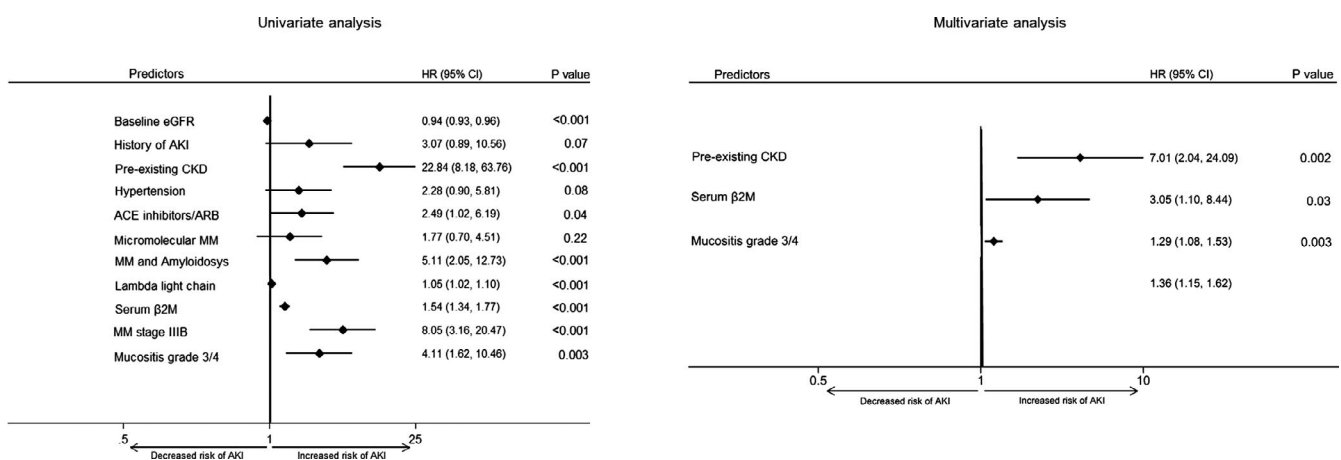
Univariate analysis

| Predictors | HR (95% CI) | P value |
|---|---|---|
| Baseline eGFR | 0.94 (0.93, 0.96) | <0.001 |
| History of AKI | 3.07 (0.89, 10.56) | 0.07 |
| Pre-existing CKD | 22.84 (8.18, 63.76) | <0.001 |
| Hypertension | 2.28 (0.90, 5.81) | 0.08 |
| ACE inhibitors/ARB | 2.49 (1.02, 6.19) | 0.04 |
| Micromolecular MM | 1.77 (0.70, 4.51) | 0.22 |
| MM and Amyloidosys | 5.11 (2.05, 12.73) | <0.001 |
| Lambda light chain | 1.05 (1.02, 1.10) | <0.001 |
| Serum β2M | 1.54 (1.34, 1.77) | <0.001 |
| MM stage IIIB | 8.05 (3.16, 20.47) | <0.001 |
| Mucositis grade 3/4 | 4.11 (1.62, 10.46) | 0.003 |

.5 1 25

Decreased risk of AKI Increased risk of AKI

Multivariate analysis

| Predictors | HR (95% CI) | P value |
|---|---|---|
| Pre-existing CKD | 7.01 (2.04, 24.09) | 0.002 |
| Serum β2M | 3.05 (1.10, 8.44) | 0.03 |
| Mucositis grade 3/4 | 1.29 (1.08, 1.53) | 0.003 |
| | 1.36 (1.15, 1.62) | |

0.5 1 10

Decreased risk of AKI Increased risk of AKI